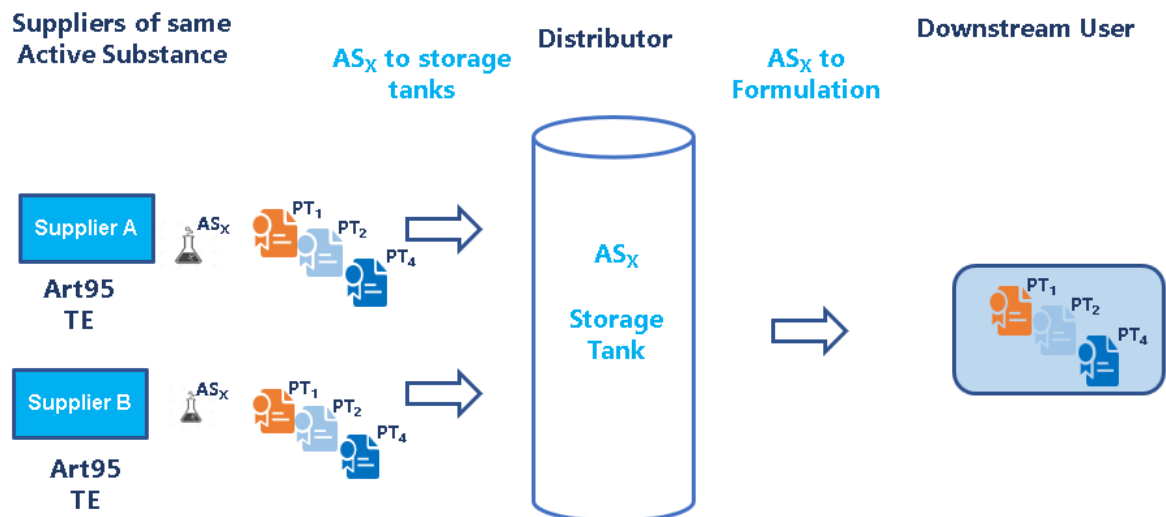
Suppliers of same Active Substance

$AS_X$ to storage tanks

Distributor

$AS_X$ to Formulation

Downstream User

Supplier A

$AS_X$

$PT_1$

$PT_2$

$PT_4$

Art95 TE

Supplier B

$AS_X$

$PT_1$

$PT_2$

$PT_4$

Art95 TE

$AS_X$

Storage Tank

$PT_1$

$PT_2$

$PT_4$